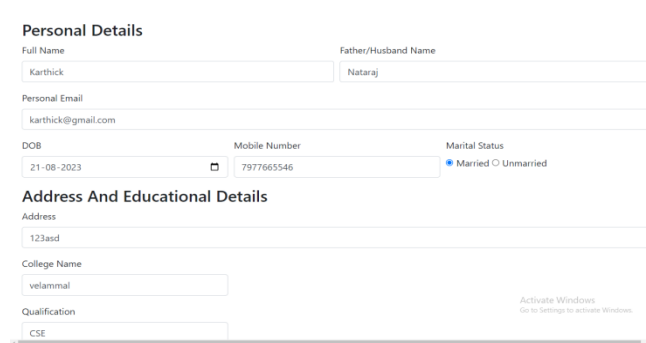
Personal Details

Full Name

Karthick

Father/Husband Name

Nataraj

Personal Email

karthick@gmail.com

DOB

21-08-2023

Mobile Number

7977665546

Marital Status

Married Unmarried

Address And Educational Details

Address

123asd

College Name

velammal

Qualification

CSE

Activate Windows
Go to Settings to activate Windows.